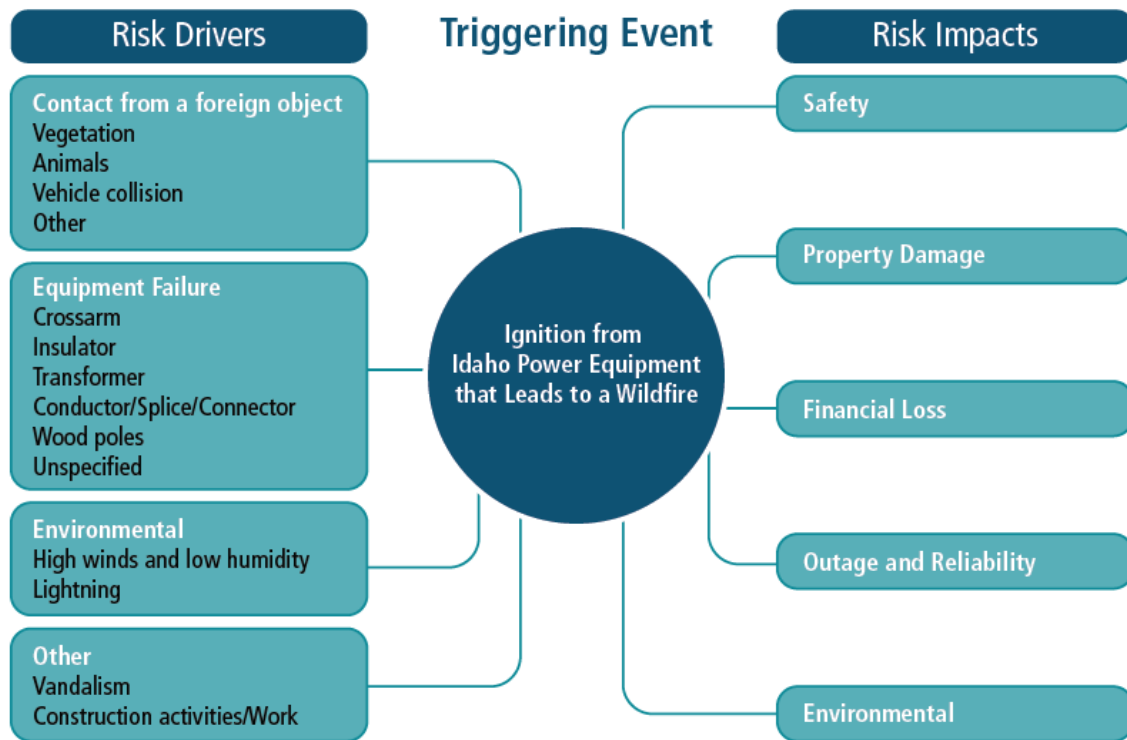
Risk Drivers

Triggering Event

Risk Impacts

Contact from a foreign object
Vegetation
Animals
Vehicle collision
Other

Equipment Failure
Crossarm
Insulator
Transformer
Conductor/Splice/Connector
Wood poles
Unspecified

Environmental
High winds and low humidity
Lightning

Other
Vandalism
Construction activities/Work

Ignition from Idaho Power Equipment that Leads to a Wildfire

Safety

Property Damage

Financial Loss

Outage and Reliability

Environmental